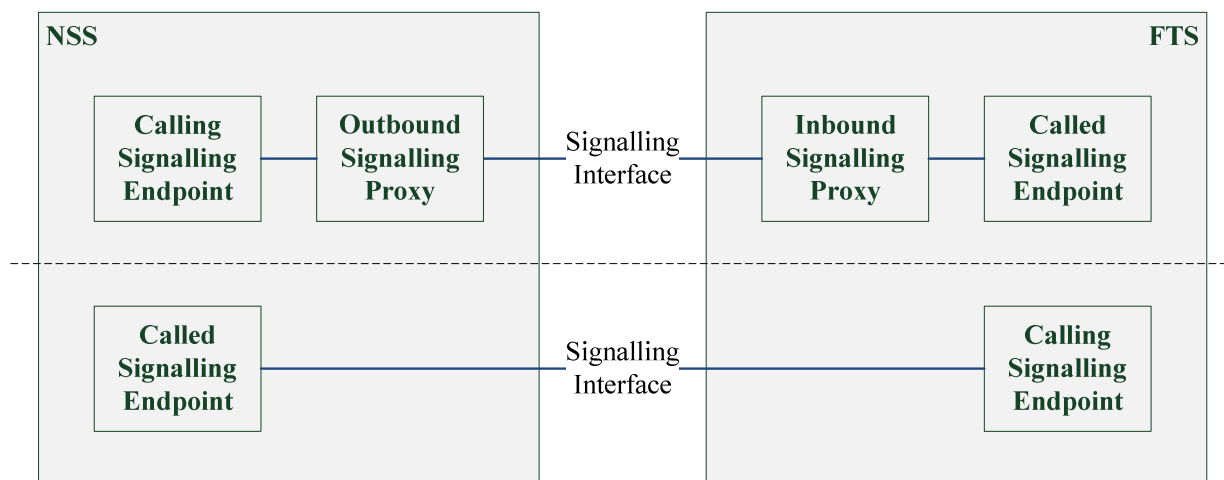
NSS

FTS

Calling Signalling Endpoint

Outbound Signalling Proxy

Signalling Interface

Inbound Signalling Proxy

Called Signalling Endpoint

Called Signalling Endpoint

Signalling Interface

Calling Signalling Endpoint